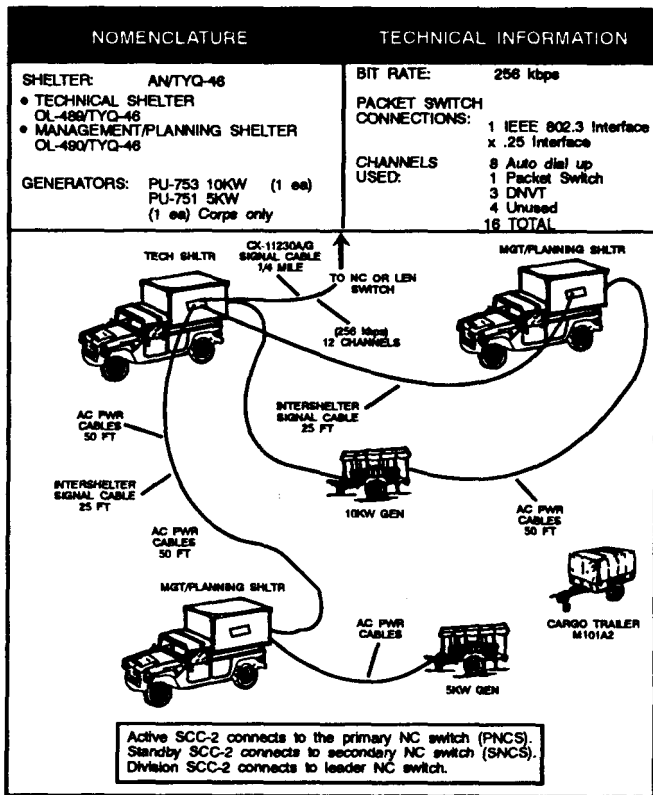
NOMENCLATURE

TECHNICAL INFORMATION

SHELTER: AN/TYQ-46
• TECHNICAL SHELTER OL-489/TYQ-46
• MANAGEMENT/PLANNING SHELTER OL-490/TYQ-46

GENERATORS: PU-753 10KW (1 ea)
PU-751 5KW
(1 ea) Corps only

BIT RATE: 256 kbps

PACKET SWITCH CONNECTIONS: 1 IEEE 802.3 Interface
x .25 Interface

CHANNELS USED: 8 Auto dial up
1 Packet Switch
3 DNVT
4 Unused
16 TOTAL

TECH SHLTR

CX-11230A/G SIGNAL CABLE 1/4 MILE

TO NC OR LEN SWITCH

(256 kbps) 12 CHANNELS

MGT/PLANNING SHLTR

INTERSHELTER SIGNAL CABLE 25 FT

AC PWR CABLES 50 FT

INTERSHELTER SIGNAL CABLE 25 FT

10KW GEN

AC PWR CABLES 50 FT

AC PWR CABLES 50 FT

CARGO TRAILER M101A2

MGT/PLANNING SHLTR

AC PWR CABLES

5KW GEN

Active SCC-2 connects to the primary NC switch (PNCS).
Standby SCC-2 connects to secondary NC switch (SNCS).
Division SCC-2 connects to leader NC switch.